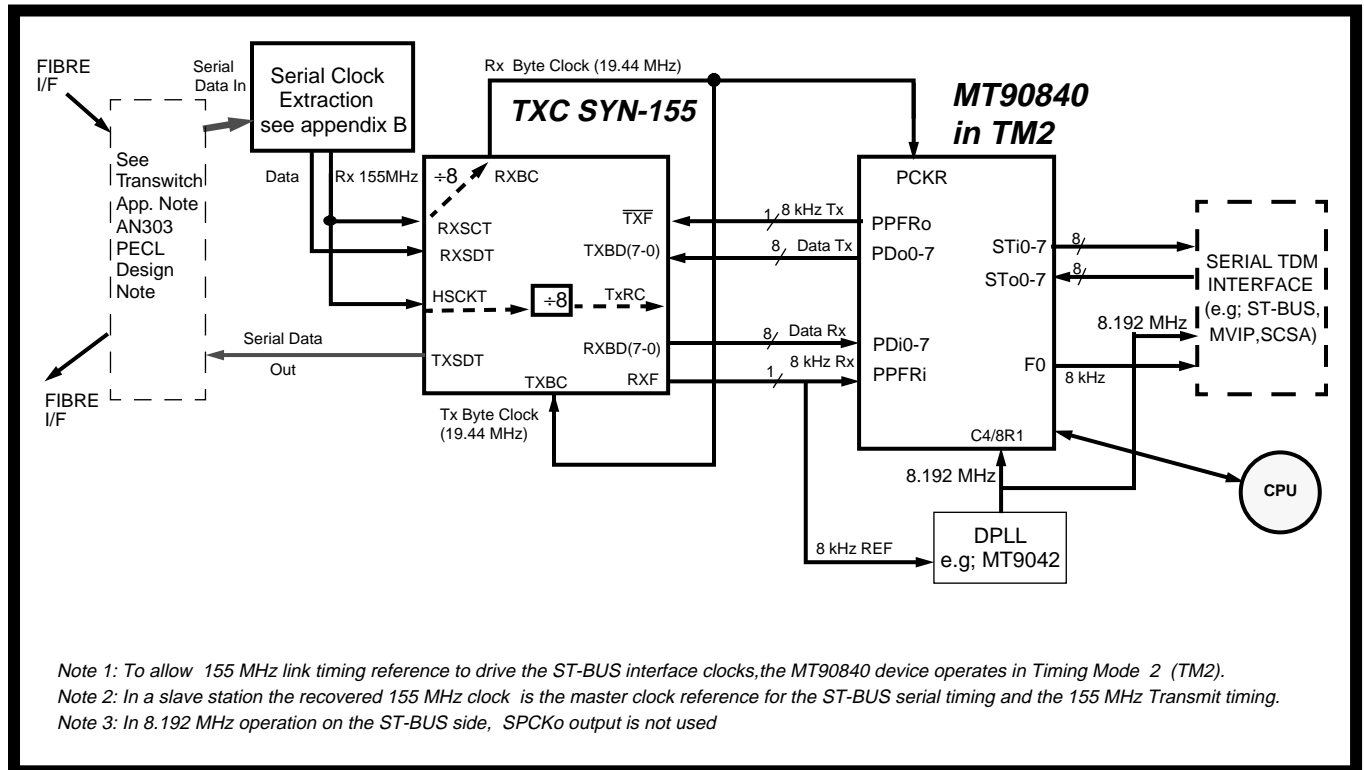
FIBRE I/F

Serial Data In

Serial Clock Extraction see appendix B

Rx Byte Clock (19.44 MHz)

TXC SYN-155

MT90840 in TM2

See Transwitch App. Note AN303 PECL Design Note

Data

Rx 155MHz

÷8

RXBC

RXSCT

RXSDT

HSCKT

÷8

TxRC

$\overline{TXF}$

TXBD(7-0)

1 8 kHz Tx

8 Data Tx

PCKR

PPFRo

PDo0-7

STi0-7

STo0-7

8

8

SERIAL TDM INTERFACE (e.g; ST-BUS, MVIP,SCSA)

8.192 MHz

Serial Data

Out

TXSDT

RXBD(7-0)

8 Data Rx

PDi0-7

RXF

1 8 kHz Rx

PPFRi

F0

8 kHz

TXBC

FIBRE I/F

Tx Byte Clock (19.44 MHz)

C4/8R1

8.192 MHz

CPU

DPLL e.g; MT9042

8 kHz REF

Note 1: To allow 155 MHz link timing reference to drive the ST-BUS interface clocks,the MT90840 device operates in Timing Mode 2 (TM2).
Note 2: In a slave station the recovered 155 MHz clock is the master clock reference for the ST-BUS serial timing and the 155 MHz Transmit timing.
Note 3: In 8.192 MHz operation on the ST-BUS side, SPCKo output is not used